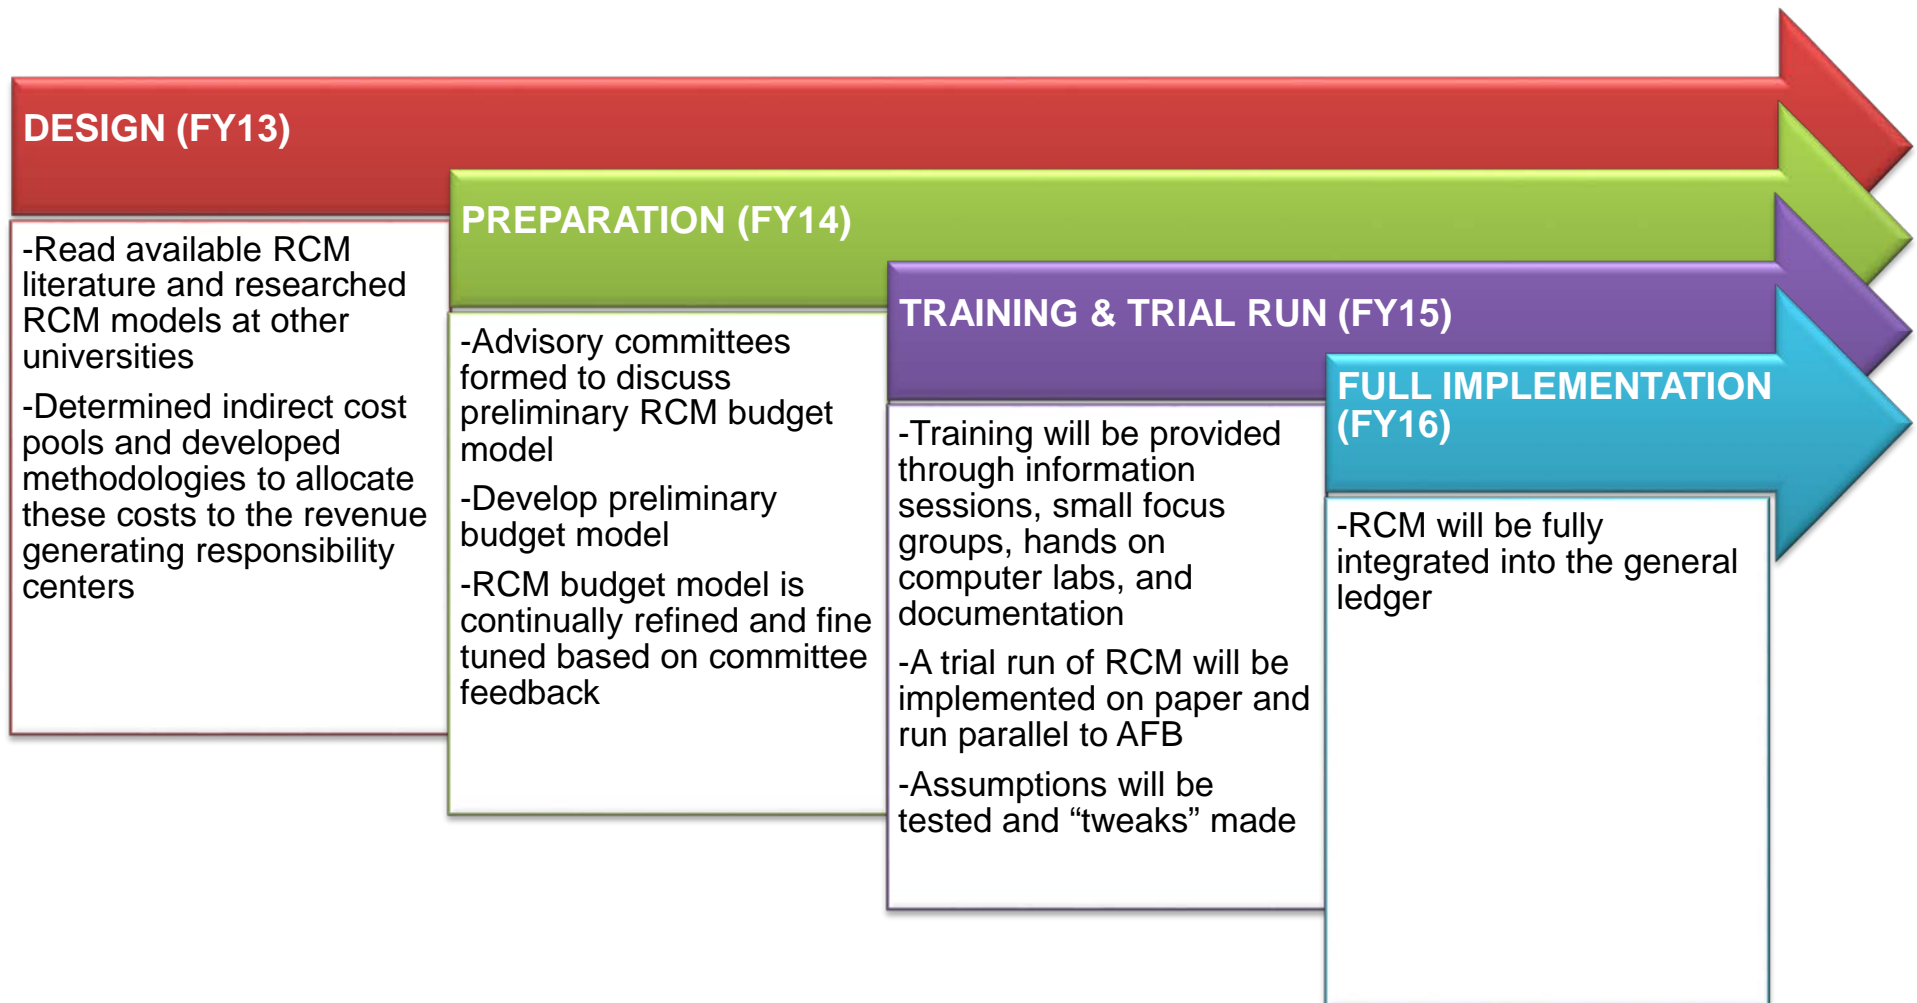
DESIGN (FY13)

-Read available RCM literature and researched RCM models at other universities

-Determined indirect cost pools and developed methodologies to allocate these costs to the revenue generating responsibility centers

PREPARATION (FY14)

-Advisory committees formed to discuss preliminary RCM budget model

-Develop preliminary budget model

-RCM budget model is continually refined and fine tuned based on committee feedback

TRAINING & TRIAL RUN (FY15)

-Training will be provided through information sessions, small focus groups, hands on computer labs, and documentation

-A trial run of RCM will be implemented on paper and run parallel to AFB

-Assumptions will be tested and “tweaks” made

FULL IMPLEMENTATION (FY16)

-RCM will be fully integrated into the general ledger